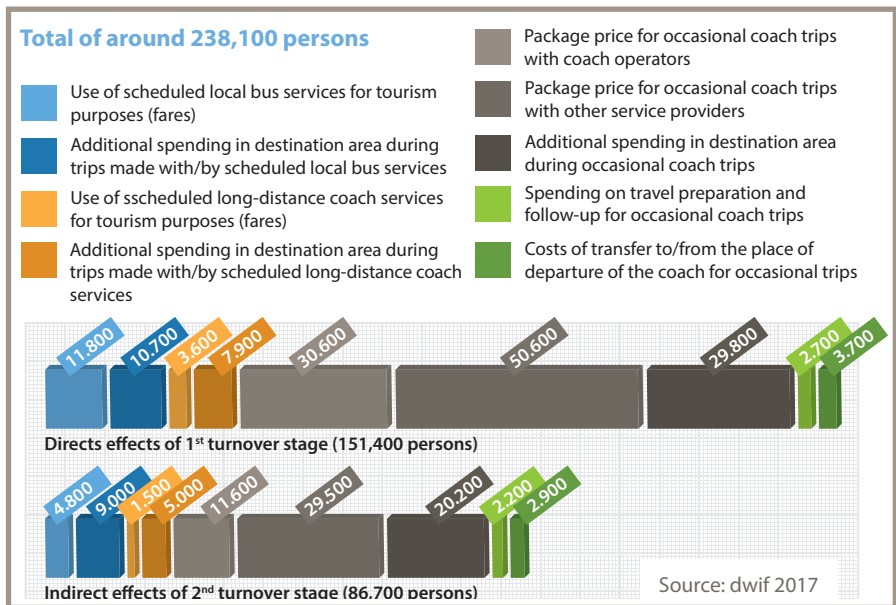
Total of around 238,100 persons

Use of scheduled local bus services for tourism purposes (fares)

Additional spending in destination area during trips made with/by scheduled local bus services

Use of sscheduled long-distance coach services for tourism purposes (fares)

Additional spending in destination area during trips made with/by scheduled long-distance coach services

Package price for occasional coach trips with coach operators

Package price for occasional coach trips with other service providers

Additional spending in destination area during occasional coach trips

Spending on travel preparation and follow-up for occasional coach trips

Costs of transfer to/from the place of departure of the coach for occasional trips

11.800
10.700
3.600
7.900
30.600
50.600
29.800
2.700
3.700

Directs effects of 1$^{st}$ turnover stage (151,400 persons)

4.800
9.000
1.500
5.000
11.600
29.500
20.200
2.200
2.900

Indirect effects of 2$^{nd}$ turnover stage (86,700 persons)

Source: dwif 2017